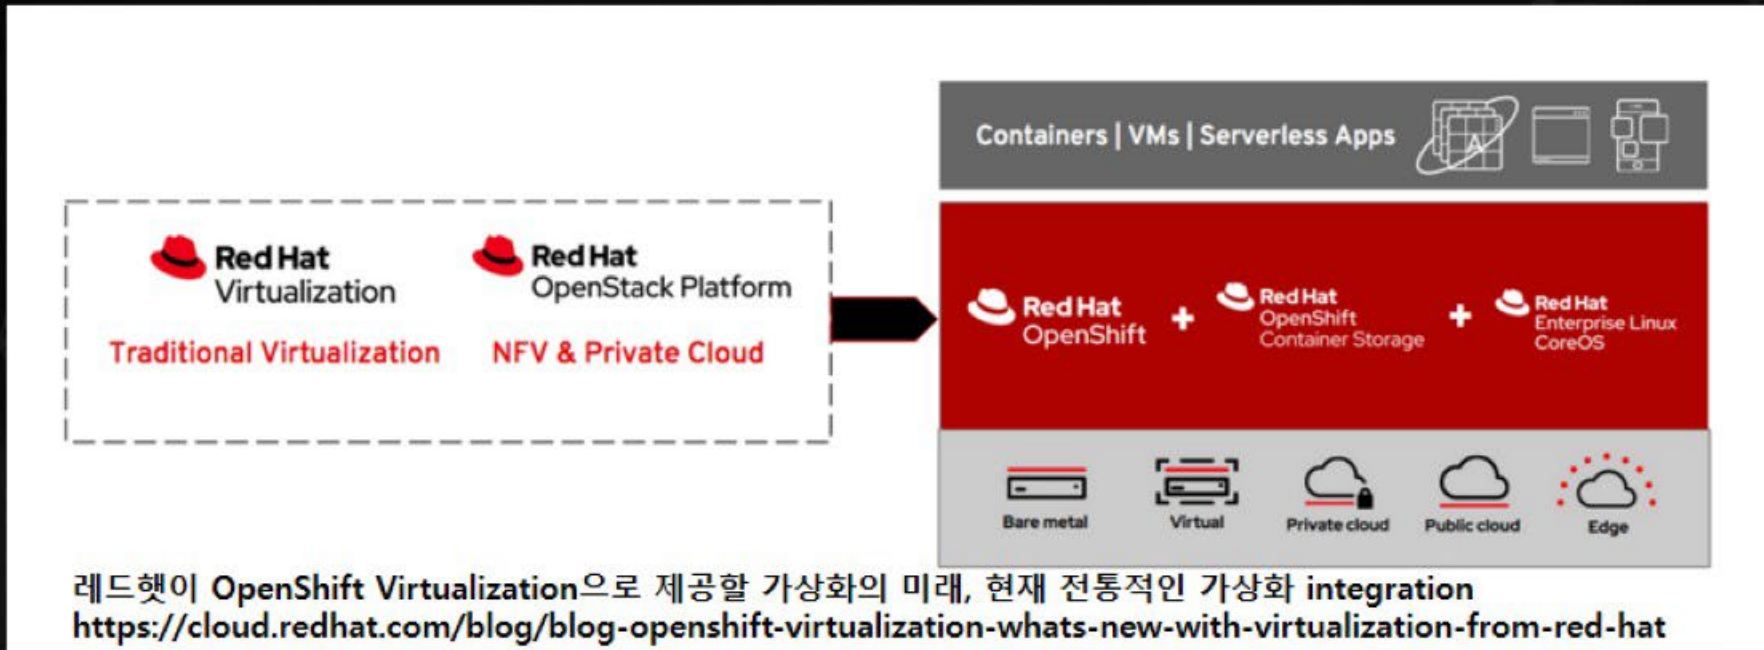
Red Hat Virtualization

Red Hat OpenStack Platform

Traditional Virtualization

NFV & Private Cloud

Containers | VMs | Serverless Apps

Red Hat OpenShift + Red Hat OpenShift Container Storage + Red Hat Enterprise Linux CoreOS

Bare metal

Virtual

Private cloud

Public cloud

Edge

레드햇이 OpenShift Virtualization으로 제공할 가상화의 미래, 현재 전통적인 가상화 integration
https://cloud.redhat.com/blog/blog-openshift-virtualization-whats-new-with-virtualization-from-red-hat